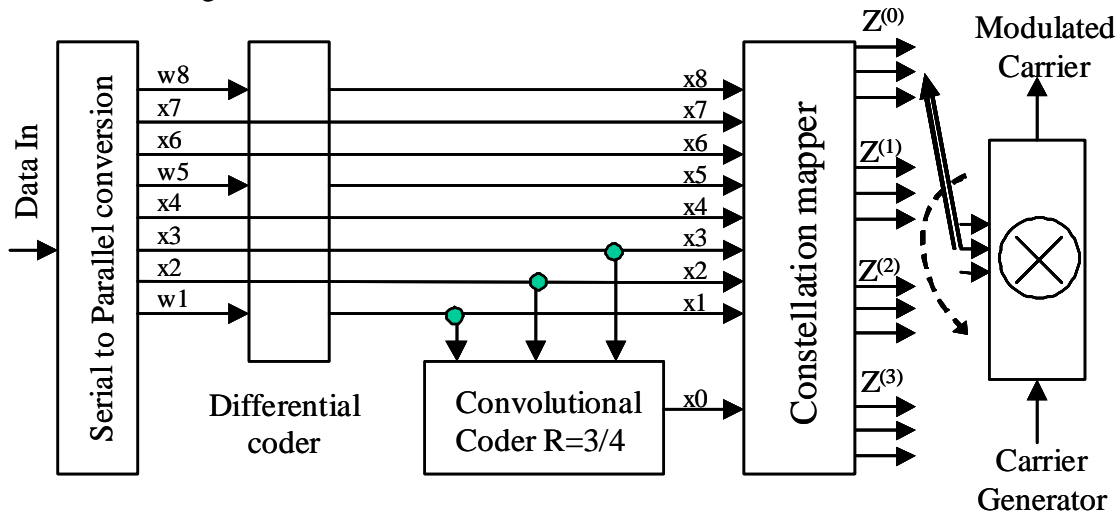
Data In

Serial to Parallel conversion

w8
x7
x6
w5
x4
x3
x2
w1

Differential coder

x8
x7
x6
x5
x4
x3
x2
x1

Convolutional Coder R=3/4

x0

Constellation mapper

$Z^{(0)}$
$Z^{(1)}$
$Z^{(2)}$
$Z^{(3)}$

Modulated Carrier

Carrier Generator